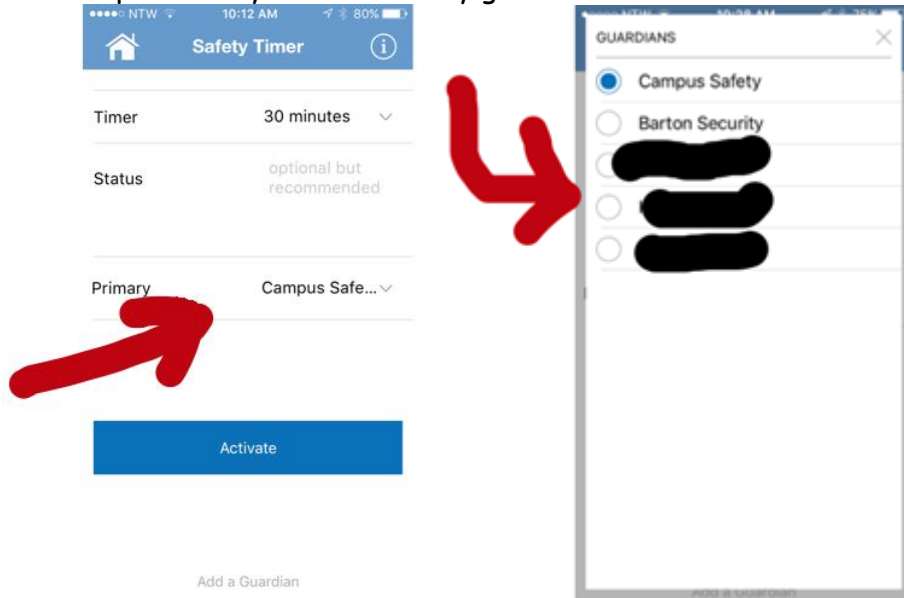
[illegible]

●●●●○ NTW 10:12 AM 80%

Safety Timer

Timer 30 minutes

Status optional but recommended

Primary Campus Safe...

Activate

Add a Guardian

GUARDIANS

Campus Safety

Barton Security

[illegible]

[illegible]

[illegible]

Add a Guardian